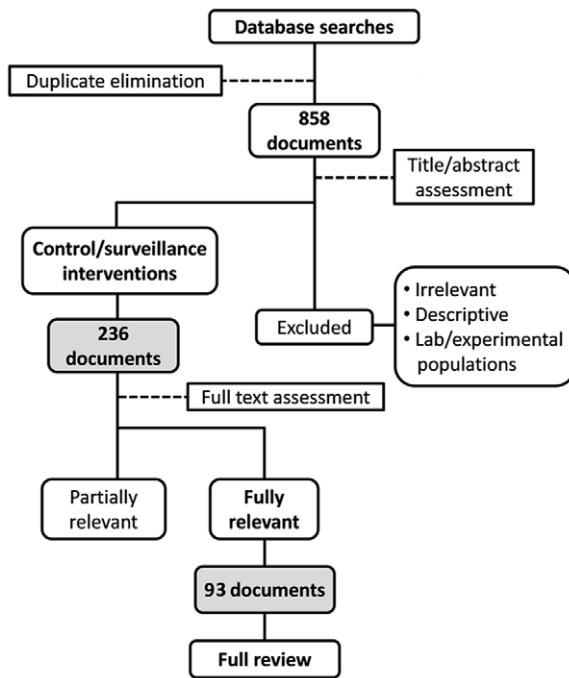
Database searches

Duplicate elimination

858 documents

Title/abstract assessment

Control/surveillance interventions

Excluded

• Irrelevant
• Descriptive
• Lab/experimental populations

236 documents

Full text assessment

Partially relevant

Fully relevant

93 documents

Full review